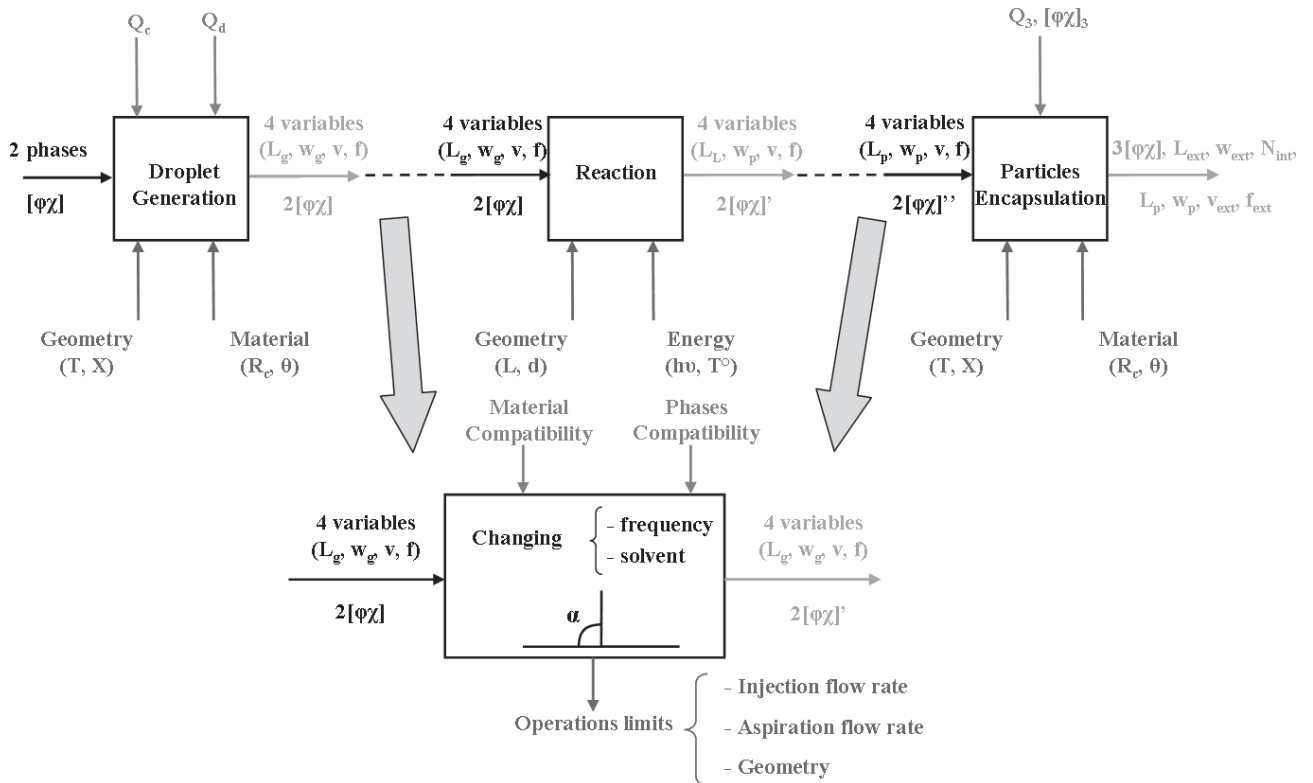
$Q_c$ $Q_d$

2 phases

[φχ]

Droplet Generation

4 variables ($L_g$, $w_g$, v, f)

2[φχ]

Geometry (T, X)

Material ($R_c$, θ)

4 variables ($L_g$, $w_g$, v, f)

2[φχ]

Reaction

4 variables ($L_L$, $w_p$, v, f)

2[φχ]'

Geometry (L, d)

Energy (hυ, T°)

$Q_3$, $[φχ]_3$

4 variables ($L_p$, $w_p$, v, f)

2[φχ]''

Particles Encapsulation

3[φχ], $L_{ext}$, $w_{ext}$, $N_{int}$,

$L_p$, $w_p$, $v_{ext}$, $f_{ext}$

Geometry (T, X)

Material ($R_c$, θ)

Material Compatibility

Phases Compatibility

4 variables ($L_g$, $w_g$, v, f)

2[φχ]

Changing - frequency - solvent

α

4 variables ($L_g$, $w_g$, v, f)

2[φχ]'

Operations limits

- Injection flow rate
- Aspiration flow rate
- Geometry